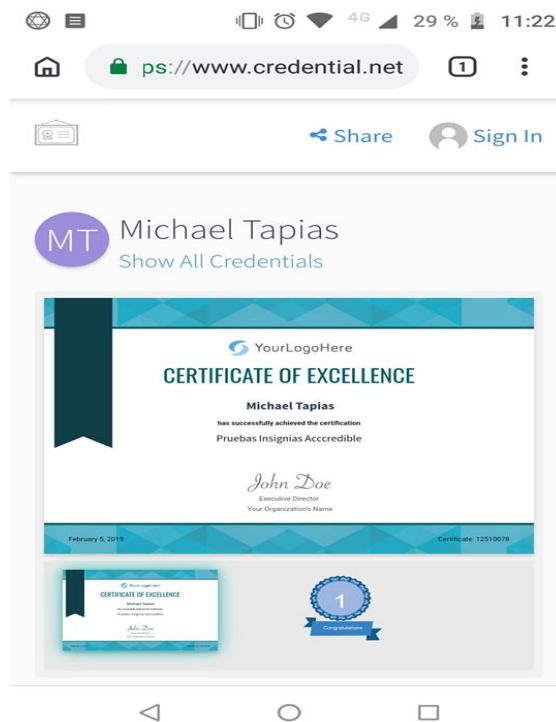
4G 29 % 11:22

ps://www.credential.net

1

Share

Sign In

MT

Michael Tapias

Show All Credentials

YourLogoHere

CERTIFICATE OF EXCELLENCE

Michael Tapias

has successfully achieved the certification

Pruebas Insignias Acccredible

John Doe

Executive Director

Your Organization's Name

February 5, 2019

Certificate: 12510078

1

Congratulations